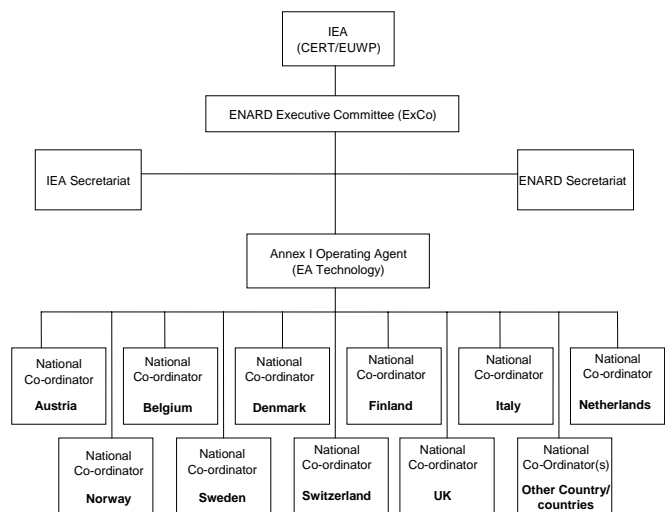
IEA
(CERT/EUWP)

ENARD Executive Committee (ExCo)

IEA Secretariat

ENARD Secretariat

Annex I Operating Agent
(EA Technology)

National Co-ordinator
**Austria**

National Co-ordinator
**Belgium**

National Co-ordinator
**Denmark**

National Co-ordinator
**Finland**

National Co-ordinator
**Italy**

National Co-ordinator
**Netherlands**

National Co-ordinator
**Norway**

National Co-ordinator
**Sweden**

National Co-ordinator
**Switzerland**

National Co-ordinator
**UK**

National Co-Ordinator(s)
**Other Country/ countries**